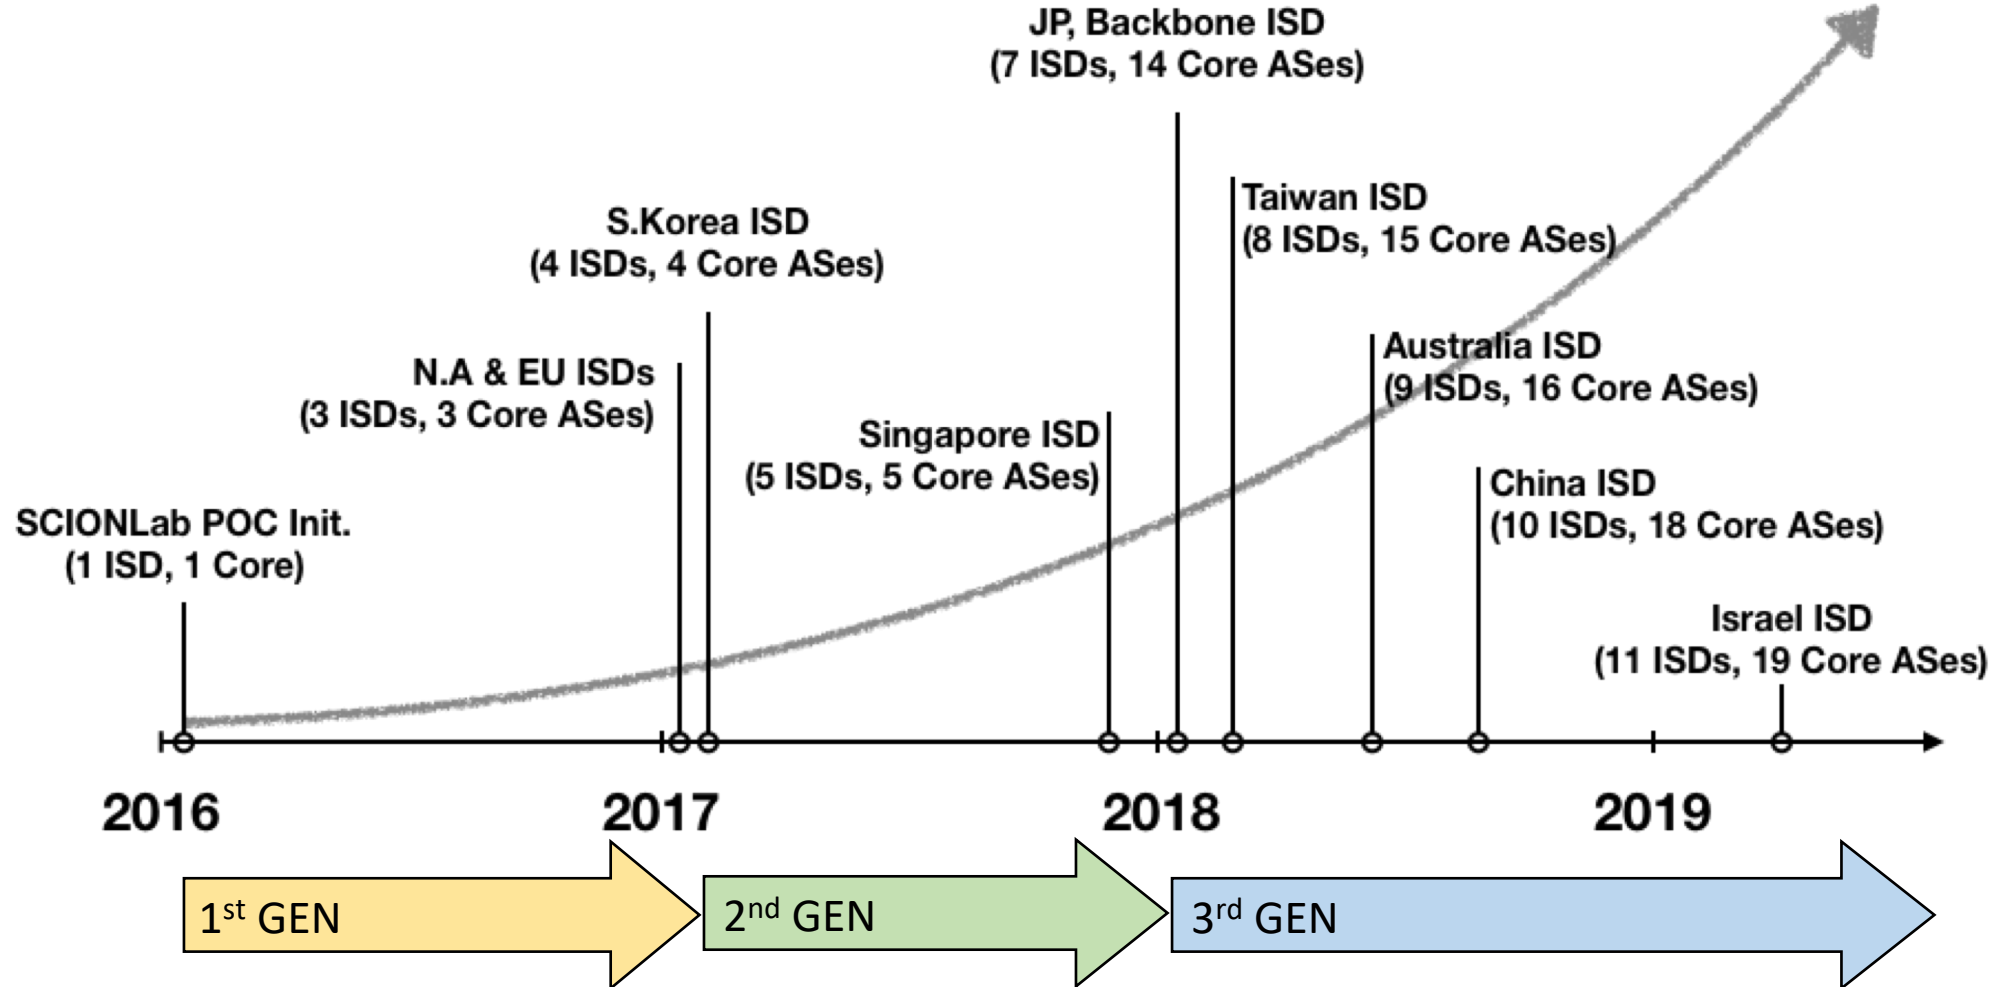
JP, Backbone ISD
(7 ISDs, 14 Core ASes)

Taiwan ISD
(8 ISDs, 15 Core ASes)

S.Korea ISD
(4 ISDs, 4 Core ASes)

Australia ISD
(9 ISDs, 16 Core ASes)

N.A & EU ISDs
(3 ISDs, 3 Core ASes)

Singapore ISD
(5 ISDs, 5 Core ASes)

China ISD
(10 ISDs, 18 Core ASes)

SCIONLab POC Init.
(1 ISD, 1 Core)

Israel ISD
(11 ISDs, 19 Core ASes)

2016

2017

2018

2019

1$^{st}$ GEN

2$^{nd}$ GEN

3$^{rd}$ GEN